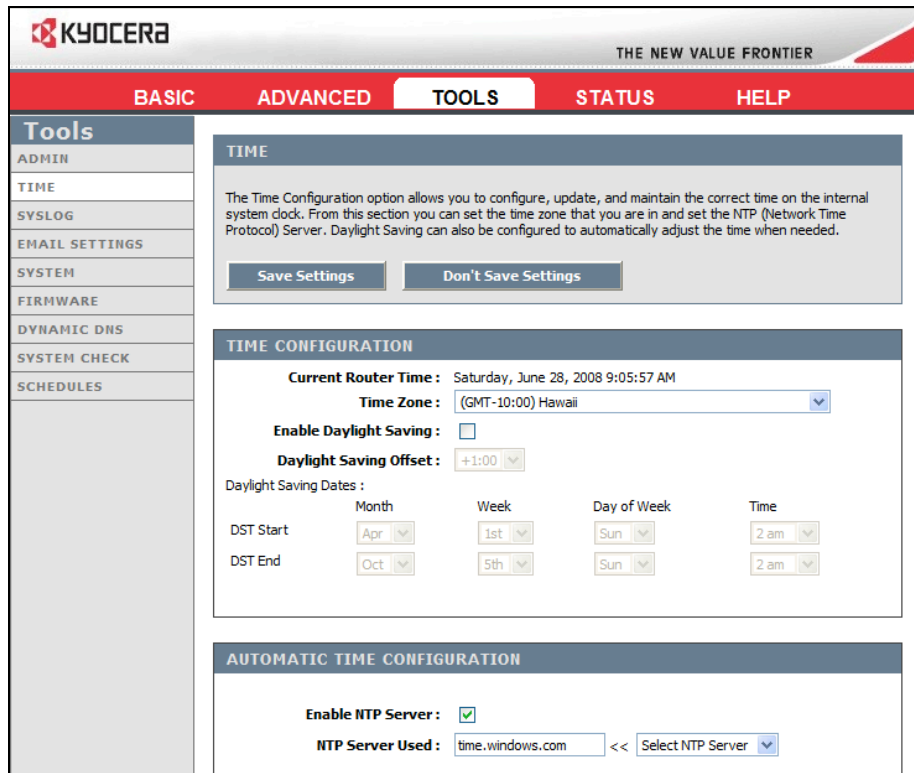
KYOCERA

THE NEW VALUE FRONTIER

BASIC ADVANCED TOOLS STATUS HELP

Tools
ADMIN
TIME
SYSLOG
EMAIL SETTINGS
SYSTEM
FIRMWARE
DYNAMIC DNS
SYSTEM CHECK
SCHEDULES

TIME

The Time Configuration option allows you to configure, update, and maintain the correct time on the internal system clock. From this section you can set the time zone that you are in and set the NTP (Network Time Protocol) Server. Daylight Saving can also be configured to automatically adjust the time when needed.

Save Settings Don't Save Settings

TIME CONFIGURATION

Current Router Time : Saturday, June 28, 2008 9:05:57 AM
Time Zone : (GMT-10:00) Hawaii
Enable Daylight Saving :
Daylight Saving Offset : +1:00
Daylight Saving Dates :

| | Month | Week | Day of Week | Time |
|---|---|---|---|---|
| DST Start | Apr | 1st | Sun | 2 am |
| DST End | Oct | 5th | Sun | 2 am |

AUTOMATIC TIME CONFIGURATION

Enable NTP Server :
NTP Server Used : time.windows.com << Select NTP Server